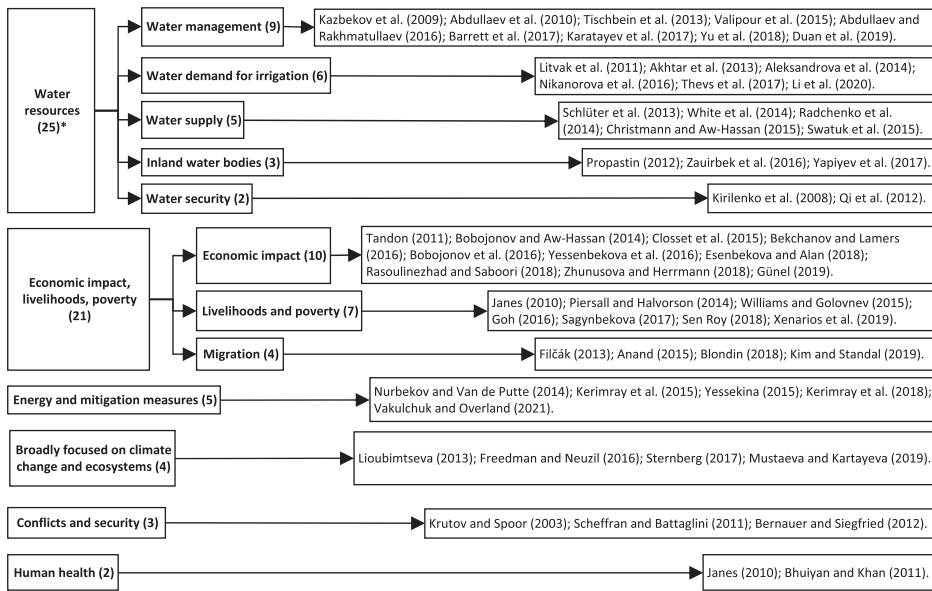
Water resources (25)*

Water management (9)

Kazbekov et al. (2009); Abdullaev et al. (2010); Tischbein et al. (2013); Valipour et al. (2015); Abdullaev and Rakhmatullaev (2016); Barrett et al. (2017); Karatayev et al. (2017); Yu et al. (2018); Duan et al. (2019).

Water demand for irrigation (6)

Litvak et al. (2011); Akhtar et al. (2013); Aleksandrova et al. (2014); Nikanorova et al. (2016); Thevs et al. (2017); Li et al. (2020).

Water supply (5)

Schlüter et al. (2013); White et al. (2014); Radchenko et al. (2014); Christmann and Aw-Hassan (2015); Swatuk et al. (2015).

Inland water bodies (3)

Propastin (2012); Zauirbek et al. (2016); Yapiyev et al. (2017).

Water security (2)

Kirilenko et al. (2008); Qi et al. (2012).

Economic impact, livelihoods, poverty (21)

Economic impact (10)

Tandon (2011); Bobojonov and Aw-Hassan (2014); Closset et al. (2015); Bekchanov and Lamers (2016); Bobojonov et al. (2016); Yessenbekova et al. (2016); Esenbekova and Alan (2018); Rasoulinezhad and Saboori (2018); Zhunusova and Herrmann (2018); Günel (2019).

Livelihoods and poverty (7)

Janes (2010); Piersall and Halvorson (2014); Williams and Golovnev (2015); Goh (2016); Sagynbekova (2017); Sen Roy (2018); Xenarios et al. (2019).

Migration (4)

Filčák (2013); Anand (2015); Blondin (2018); Kim and Standal (2019).

Energy and mitigation measures (5)

Nurbekov and Van de Putte (2014); Kerimray et al. (2015); Yessekina (2015); Kerimray et al. (2018); Vakulchuk and Overland (2021).

Broadly focused on climate change and ecosystems (4)

Lioubimtseva (2013); Freedman and Neuzil (2016); Sternberg (2017); Mustaeva and Kartayeva (2019).

Conflicts and security (3)

Krutov and Spoor (2003); Scheffran and Battaglini (2011); Bernauer and Siegfried (2012).

Human health (2)

Janes (2010); Bhuiyan and Khan (2011).